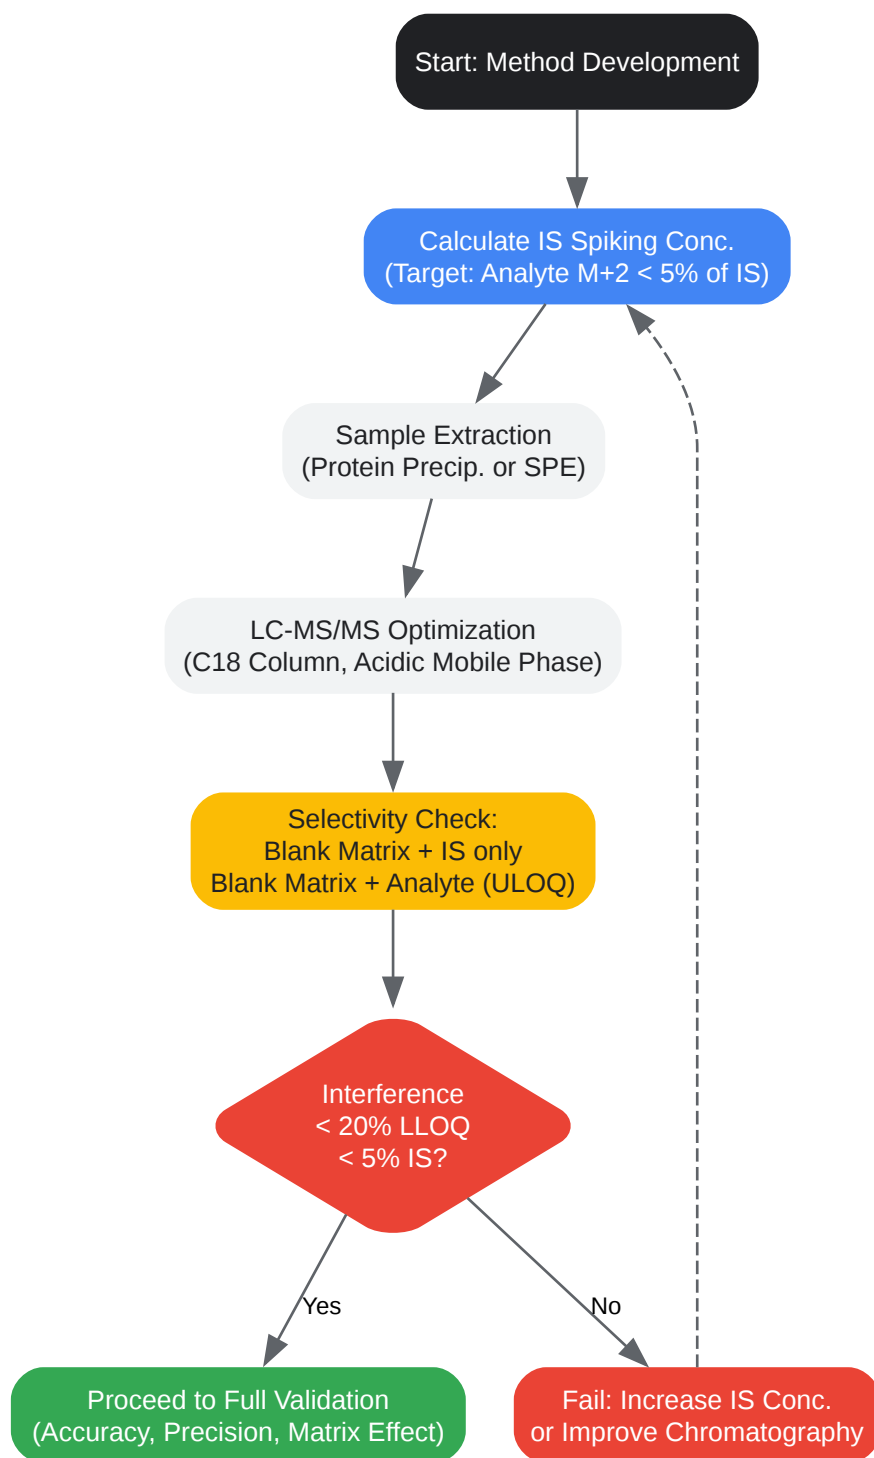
Start: Method Development

Calculate IS Spiking Conc.
(Target: Analyte M+2 < 5% of IS)

Sample Extraction
(Protein Precip. or SPE)

LC-MS/MS Optimization
(C18 Column, Acidic Mobile Phase)

Selectivity Check:
Blank Matrix + IS only
Blank Matrix + Analyte (ULOQ)

Interference
< 20% LLOQ
< 5% IS?

Yes

No

Proceed to Full Validation
(Accuracy, Precision, Matrix Effect)

Fail: Increase IS Conc.
or Improve Chromatography